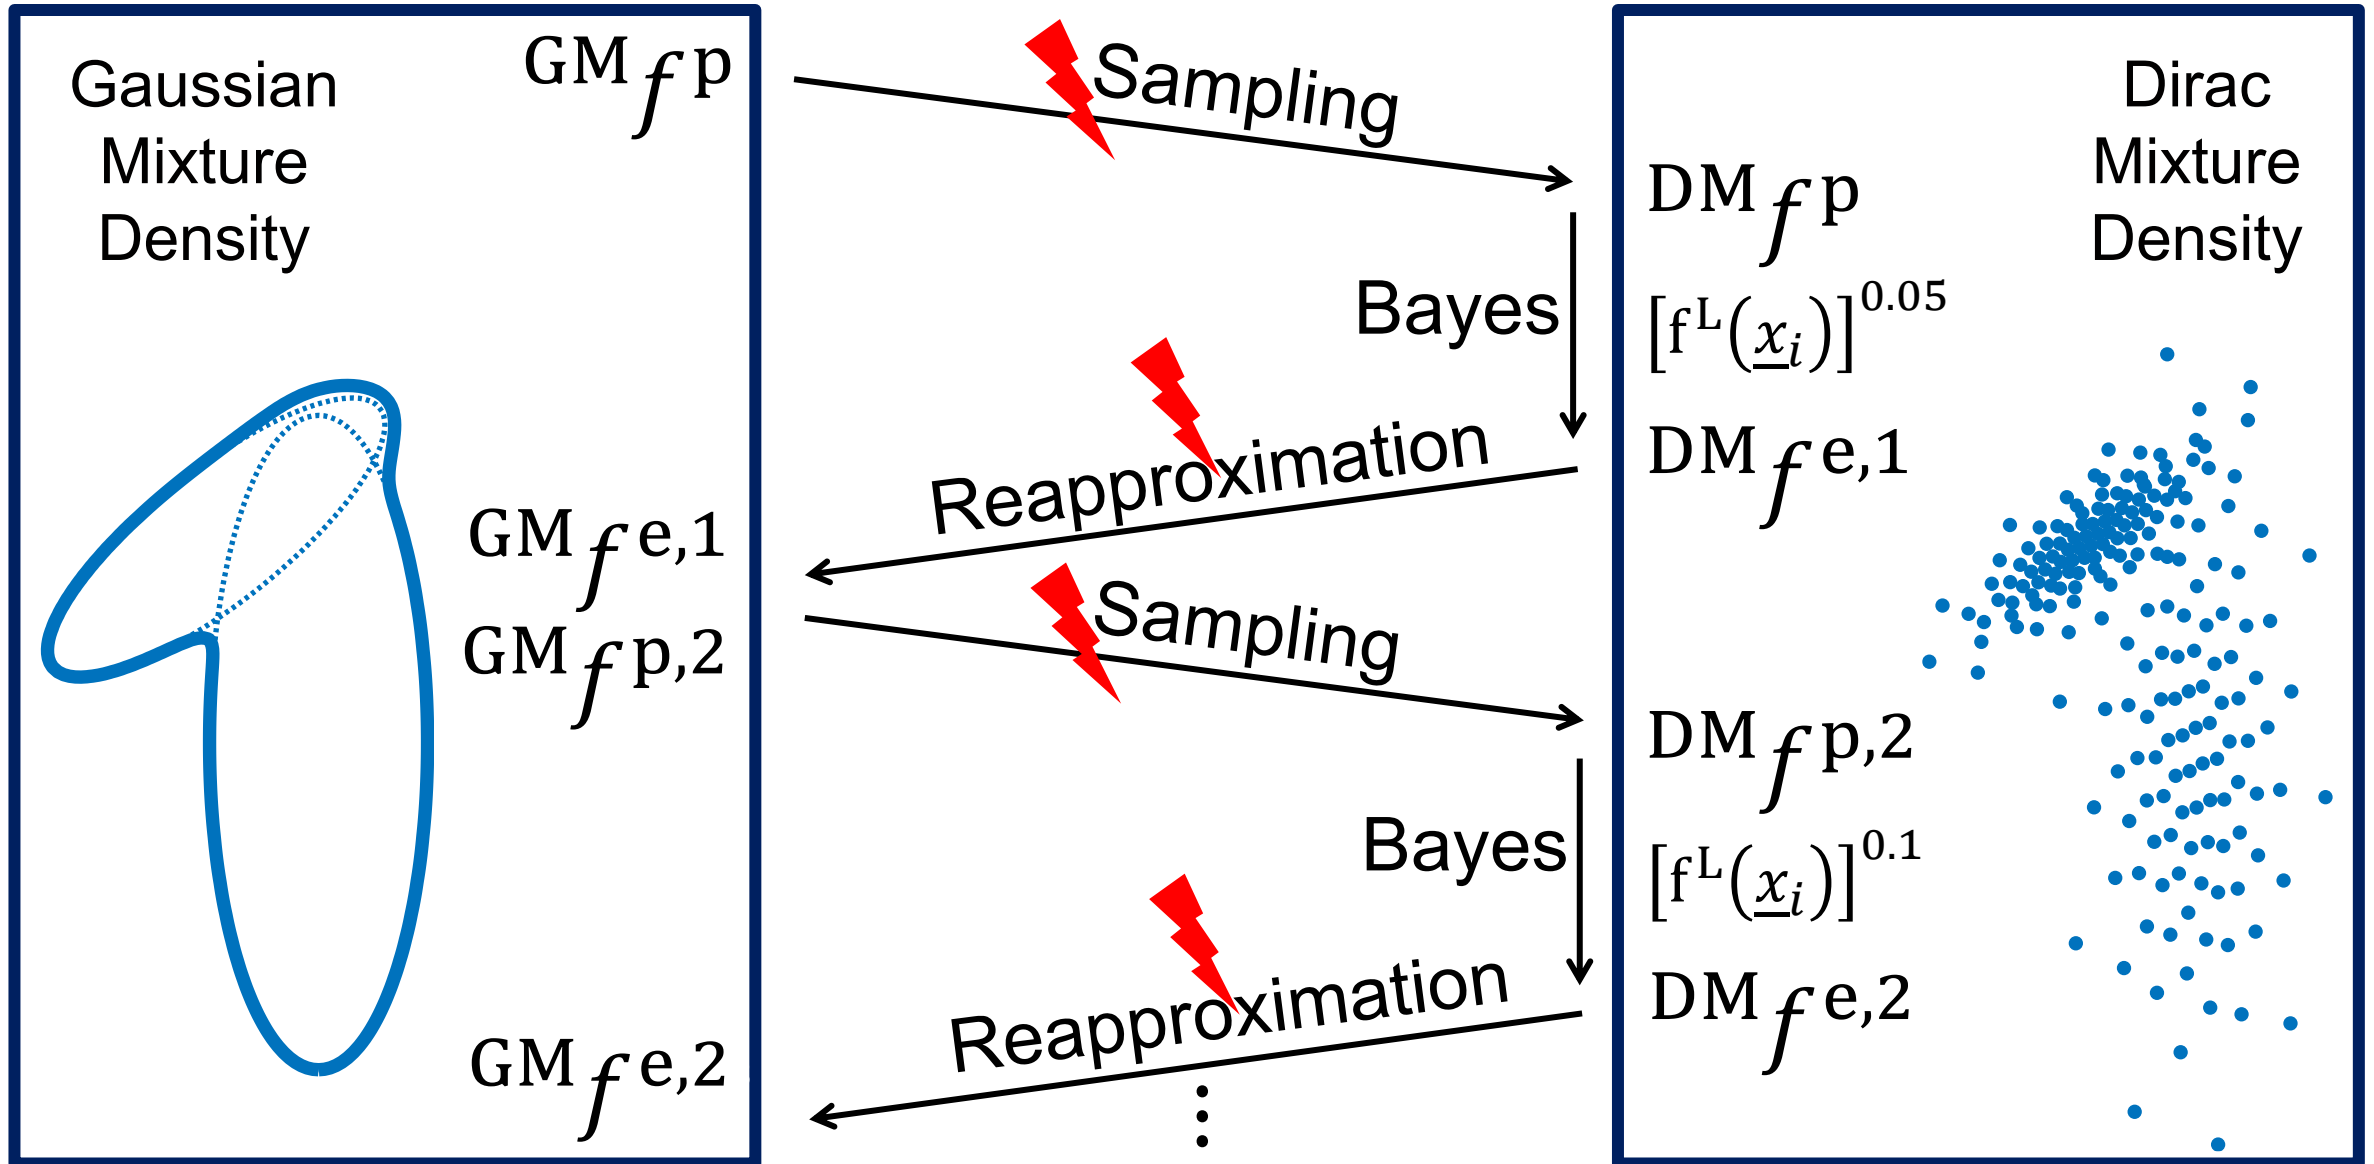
Gaussian Mixture Density

${}^{GM}f^{p}$

Sampling

Dirac Mixture Density

${}^{DM}f^{p}$

Bayes

$[f^{L}(\underline{x}_i)]^{0.05}$

Reapproximation

${}^{DM}f^{e,1}$

${}^{GM}f^{e,1}$

${}^{GM}f^{p,2}$

Sampling

${}^{DM}f^{p,2}$

Bayes

$[f^{L}(\underline{x}_i)]^{0.1}$

Reapproximation

${}^{DM}f^{e,2}$

${}^{GM}f^{e,2}$

⋮